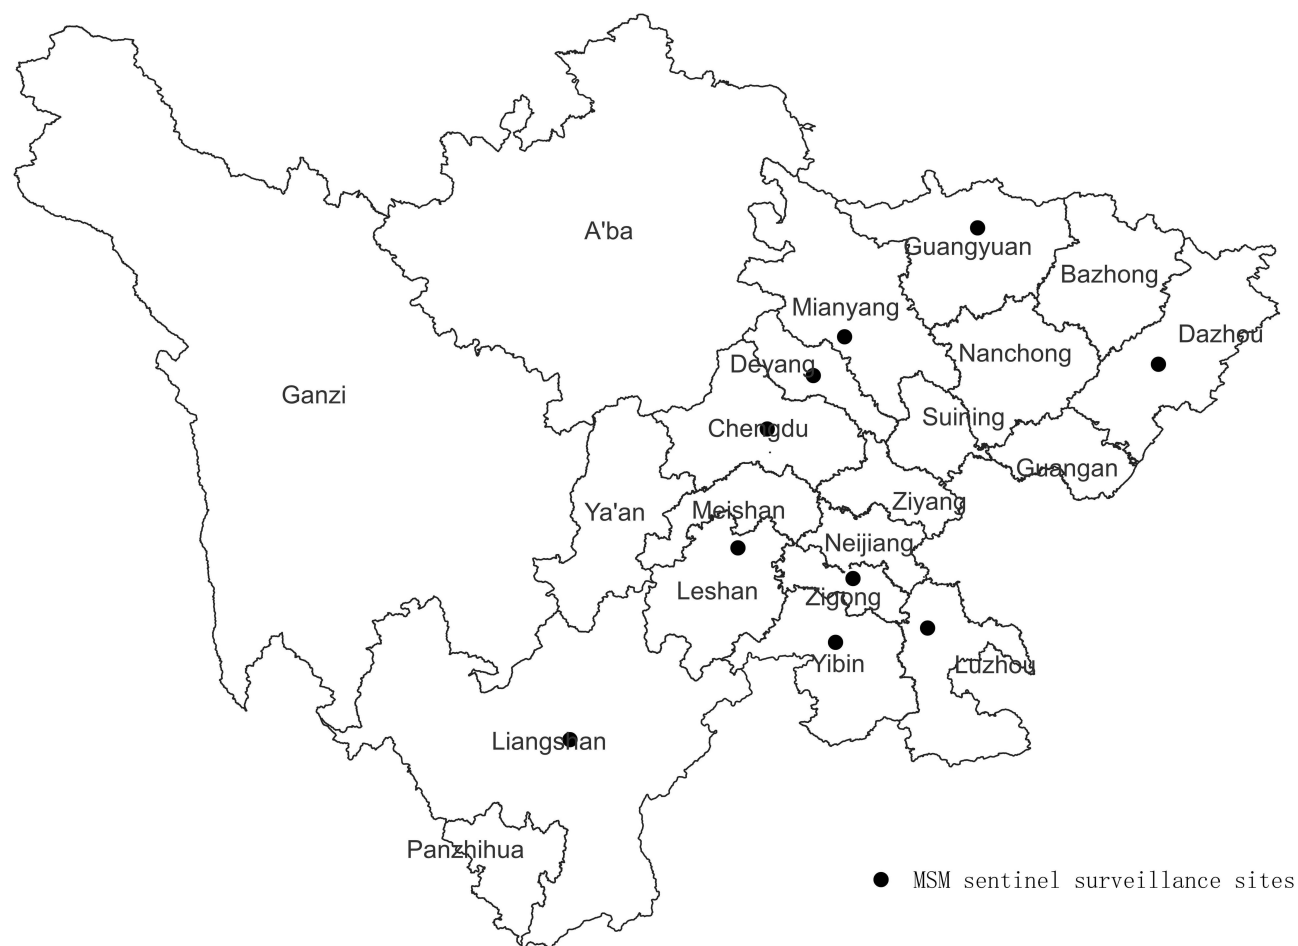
A'ba

Guangyuan

Bazhong

Mianyang

Dazhou

Nanchong

Deyang

Ganzi

Suining

Chengdu

Guangan

Ziyang

Ya'an

Meishan

Neijiang

Leshan

Zigong

Yibin

Luzhou

Liangshan

Panzhihua

MSM sentinel surveillance sites